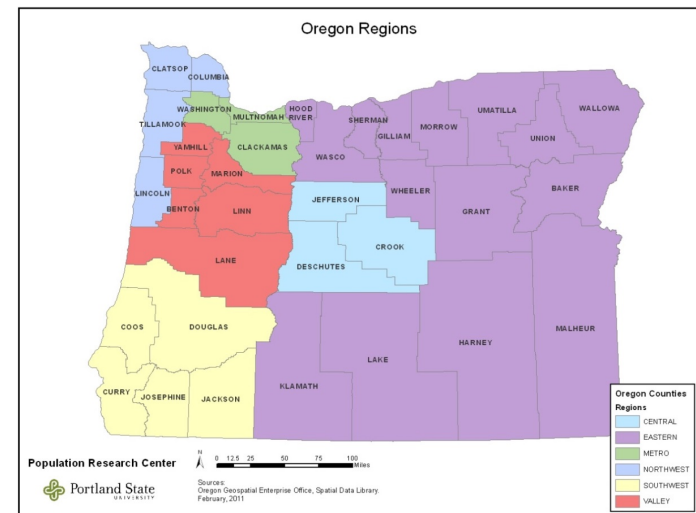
Oregon Regions

CLATSOP
COLUMBIA
WASHINGTON
MULTNOMAH
HOOD RIVER
TILLAMOOK
YAMHILL
CLACKAMAS
SHERMAN
GILLIAM
MORROW
UMATILLA
UNION
WALLOWA
WASCO
POLK
MARION
LINCOLN
BENTON
LINN
JEFFERSON
WHEELER
GRANT
BAKER
CROOK
DESCHUTES
LANE
COOS
DOUGLAS
CURRY
JOSEPHINE
JACKSON
KLAMATH
LAKE
HARNEY
MALHEUR

Oregon Counties
Regions
CENTRAL
EASTERN
METRO
NORTHWEST
SOUTHWEST
VALLEY

Population Research Center
Portland State UNIVERSITY

N
0 12.5 25 50 75 100 Miles

Sources:
Oregon Geospatial Enterprise Office, Spatial Data Library.
February, 2011